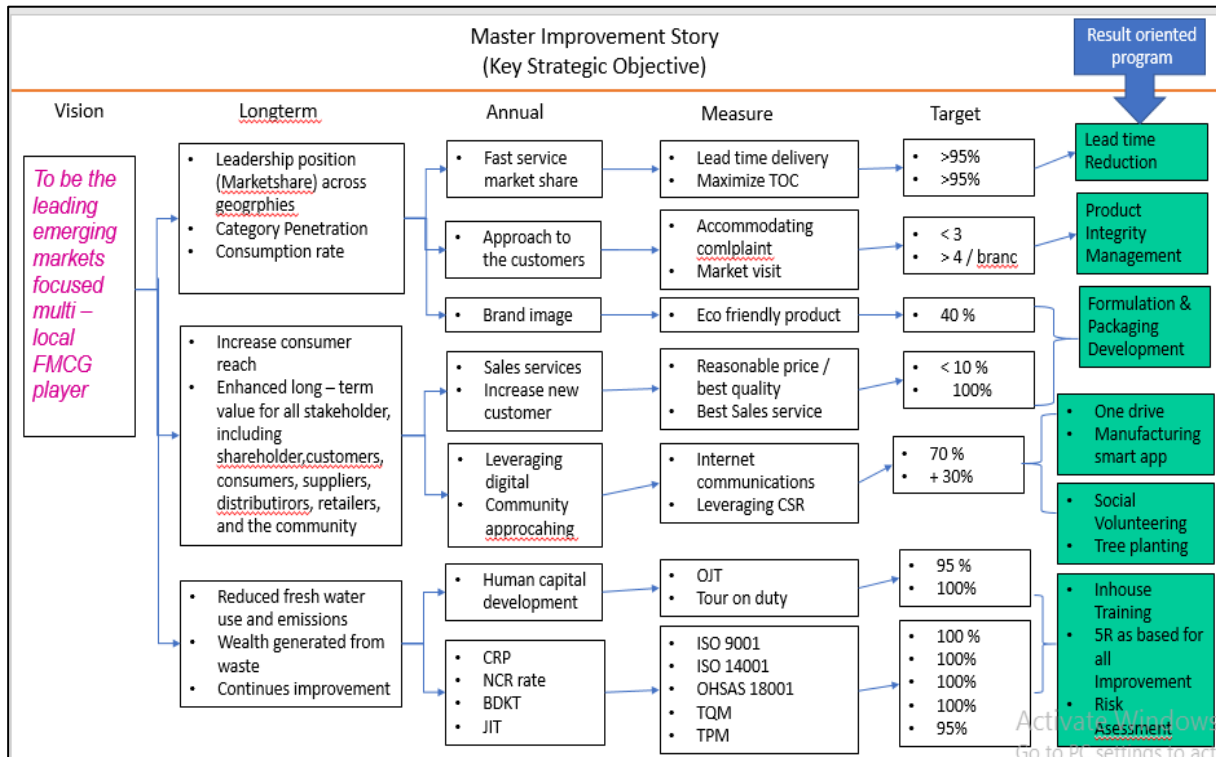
Master Improvement Story
(Key Strategic Objective)

Result oriented program

Vision

Longterm

Annual

Measure

Target

To be the leading emerging markets focused multi – local FMCG player

- Leadership position (Marketshare) across geogrphies
- Category Penetration
- Consumption rate

- Fast service market share

- Lead time delivery
- Maximize TOC

- >95%
- >95%

Lead time Reduction

- Approach to the customers

- Accommodating comlplaint
- Market visit

- < 3
- > 4 / branc

Product Integrity Management

- Brand image

- Eco friendly product

- 40 %

Formulation & Packaging Development

- Increase consumer reach
- Enhanced long – term value for all stakeholder, including shareholder,customers, consumers, suppliers, distributirors, retailers, and the community

- Sales services
- Increase new customer

- Reasonable price / best quality
- Best Sales service

- < 10 %
- 100%

- Leveraging digital
- Community approcahing

- Internet communications
- Leveraging CSR

- 70 %
- + 30%

- One drive
- Manufacturing smart app

- Social Volunteering
- Tree planting

- Reduced fresh water use and emissions
- Wealth generated from waste
- Continues improvement

- Human capital development

- OJT
- Tour on duty

- 95 %
- 100%

- Inhouse Training
- 5R as based for all Improvement
- Risk Asessment

- CRP
- NCR rate
- BDKT
- JIT

- ISO 9001
- ISO 14001
- OHSAS 18001
- TQM
- TPM

- 100 %
- 100%
- 100%
- 100%
- 95%

Activate Windows
Go to PC settings to act